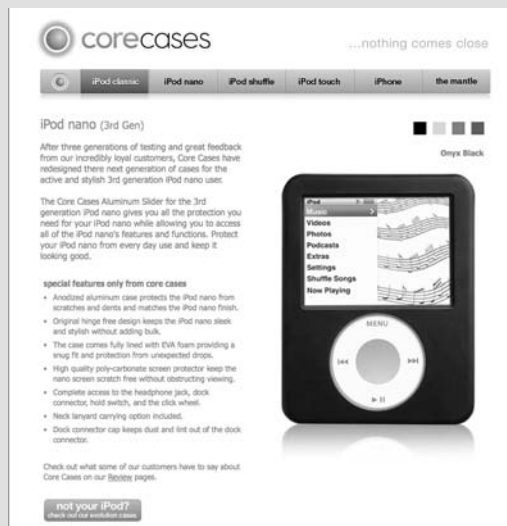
corecases

...nothing comes close

iPod classic iPod nano iPod shuffle iPod touch iPhone the mantle

iPod nano (3rd Gen)

Onyx Black

After three generations of testing and great feedback from our incredibly loyal customers, Core Cases have redesigned there next generation of cases for the active and stylish 3rd generation iPod nano user.

The Core Cases Aluminum Slider for the 3rd generation iPod nano gives you all the protection you need for your iPod nano while allowing you to access all of the iPod nano's features and functions. Protect your iPod nano from every day use and keep it looking good.

special features only from core cases

- Anodized aluminum case protects the iPod nano from scratches and dents and matches the iPod nano finish.
- Original hinge free design keeps the iPod nano sleek and stylish without adding bulk.
- The case comes fully lined with EVA foam providing a snug fit and protection from unexpected drops.
- High quality poly-carbonate screen protector keep the nano screen scratch free without obstructing viewing.
- Complete access to the headphone jack, dock connector, hold switch, and the click wheel.
- Neck lanyard carrying option included.
- Dock connector cap keeps dust and lint out of the dock connector.

Check out what some of our customers have to say about Core Cases on our Review pages.

not your iPod?
check out our evolution cases

iPod
Music
Videos
Photos
Podcasts
Extras
Settings
Shuffle Songs
Now Playing

MENU